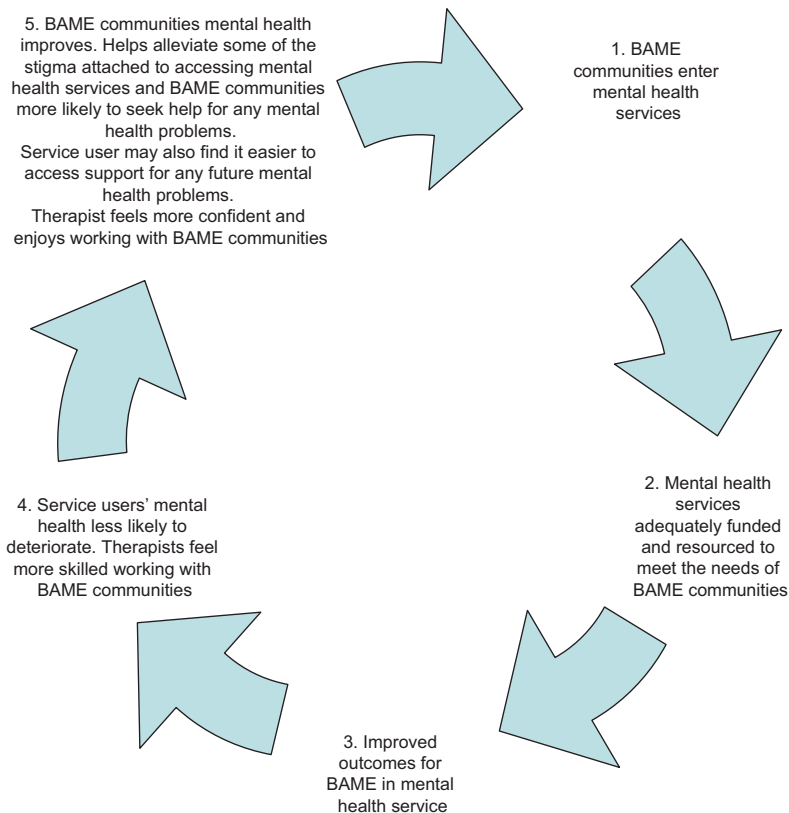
1. BAME communities enter mental health services

2. Mental health services adequately funded and resourced to meet the needs of BAME communities

3. Improved outcomes for BAME in mental health service

4. Service users' mental health less likely to deteriorate. Therapists feel more skilled working with BAME communities

5. BAME communities mental health improves. Helps alleviate some of the stigma attached to accessing mental health services and BAME communities more likely to seek help for any mental health problems.
Service user may also find it easier to access support for any future mental health problems.
Therapist feels more confident and enjoys working with BAME communities